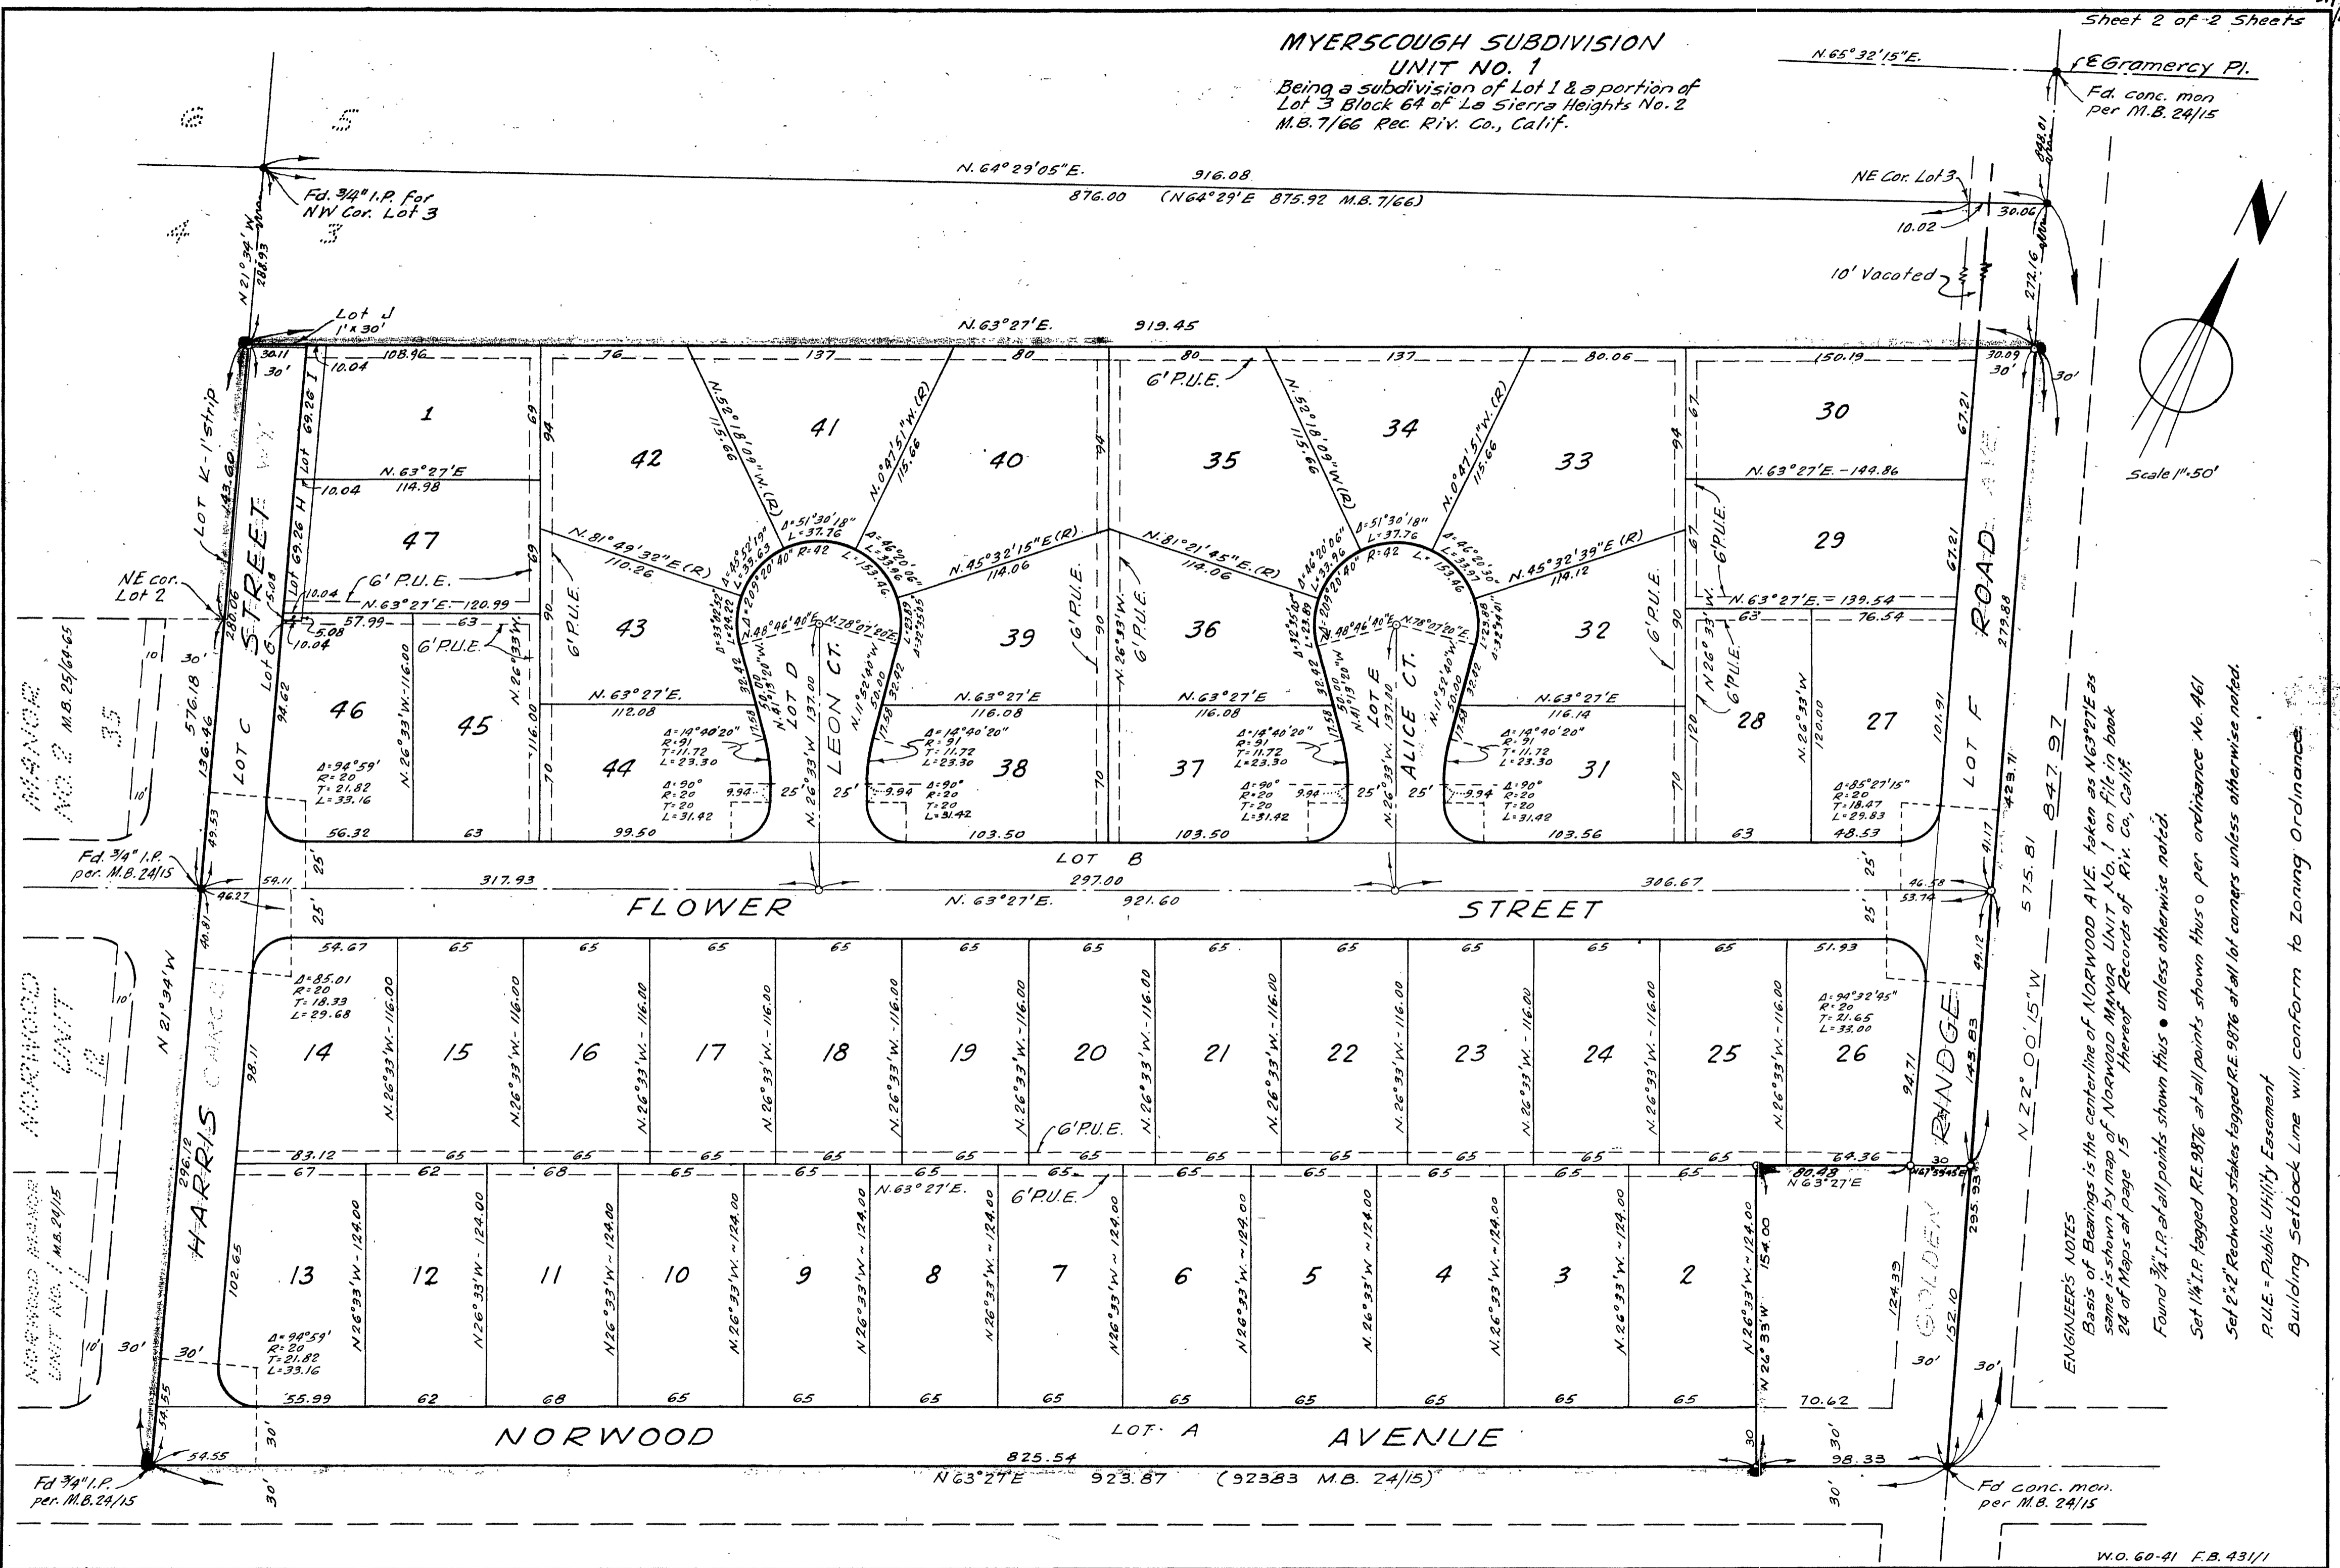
Sheet 2 of 2 Sheets

MYERSCOUGH SUBDIVISION
UNIT NO. 1
Being a subdivision of Lot 1 & a portion of Lot 3 Block 64 of La Sierra Heights No. 2 M.B. 7/66 Rec. Riv. Co., Calif.

N.65°32'15"E.
℄ Gramercy Pl.
Fd. conc. mon per M.B. 24/15

6 5
4 3

Fd. 3/4" I.P. for NW Cor. Lot 3

N. 64°29'05"E. 916.08
876.00 (N64°29'E 875.92 M.B. 7/66)

NE Cor. Lot 3
10.02
30.06
10' Vacated
272.16
848.01

N21°34'W 288.93

Lot J 1'x30'
N. 63°27'E. 919.45

30.11 30' 108.96 10.04 76 137 80 80 137 80.06 150.19 30.09 30' 30'

6' P.U.E.

1 41 42 40 35 34 33 30 47 43 39 36 32 29 46 45 44 38 37 31 28 27

Lot I 69.26
Lot H 69.26
N.63°27'E 114.98
10.04
69
94
69
90
70
94
90
70
94
90
70
67
67
120
67.21
67.21
279.88
101.91

N.52°09'00"W.(R) 115.66
N.0°47'51"W.(R) 115.66
N.52°09'00"W.(R) 115.66
N.0°47'51"W.(R) 115.66

N.81°49'32"E.(R) 110.26
N.45°32'15"E.(R) 114.06
N.81°21'45"E.(R) 114.06
N.45°32'39"E (R) 114.12

Δ=51°30'18" L=37.76
R=42
Δ=209°20'40"
L=153.46
Δ=46°20'06" L=33.96
Δ=45°52'19" L=33.63
Δ=33°40'22" L=24.68
Δ=32°35'05" L=23.89
Δ=46°20'06"
Δ=46°20'30" L=33.97
Δ=23°42'41" L=23.88
Δ=32°35'05"
Δ=23°42'41"

N.63°27'E.-144.86
N.63°27'E.-139.54
76.54
6' P.U.E.
N.26°33'W.
N.26°33'W 120.00

NE cor. Lot 2
LOT K-1' strip 143.60
STREET
6' P.U.E.
N.63°27'E.-120.99
10.04
5.08
57.99
63
Lot G
5.08
10.04
6' P.U.E.
N.26°33'W.
N.26°33'W.-116.00
116.00
200.06
94.62

N.48°46'40"E
N.78°27'20"E
N.48°46'40"E
N.78°27'20"E

N.63°27'E. 112.08
N.63°27'E 116.08
N.63°27'E 116.08
N.63°27'E 116.14

LOT D
LEON CT.
LOT E
ALICE CT.
N.81°19'20"W 50.00
N.11°52'40"W 50.00
N.81°19'20"W 50.00
N.11°52'40"W 50.00
N.26°33'W 137.00
N.26°33'W 137.00
32.42
17.58
32.42
17.58
32.42
17.58
32.42
17.58

Δ=14°40'20" R=91 T=11.72 L=23.30
Δ=90° R=20 T=20 L=31.42
9.94 25' 25' 9.94
Δ=14°40'20" R=91 T=11.72 L=23.30
Δ=90° R=20 T=20 L=31.42
Δ=14°40'20" R=91 T=11.72 L=23.30
Δ=90° R=20 T=20 L=31.42
9.94 25' 25' 9.94
Δ=14°40'20" R=91 T=11.72 L=23.30
Δ=90° R=20 T=20 L=31.42

Δ=94°59' R=20 T=21.82 L=33.16
Δ=85°27'15" R=20 T=18.47 L=29.83

56.32 63 99.50 103.50 103.50 103.56 63 48.53

MANOR NO. 2 M.B. 25/64-65
35
10' 30' 10'
576.18
136.46
LOT C
49.53
25'
Fd. 3/4" I.P. per. M.B. 24/15
54.11
46.27
LOT B
317.93 297.00 306.67
FLOWER N. 63°27'E. 921.60 STREET
46.58
53.74
41.17
LOT F
423.71
575.81
847.97
ROAD
N 22° 00'15"W
25' 25' 25'

54.67 65 65 65 65 65 65 65 65 65 65 65 51.93

Δ=85.01 R=20 T=18.33 L=29.68
Δ=94°32'45" R=20 T=21.65 L=33.00

14 15 16 17 18 19 20 21 22 23 24 25 26

N.26°33'W.-116.00
98.11
94.71
49.12
143.83
RIDGE

NORWOOD UNIT 12
N 21°34'W
HARRIS CIRCLE
296.12
6'P.U.E.

83.12 65 65 65 65 65 65 65 65 65 65 64.36 30
67 62 68 65 65 65 65 65 65 65 65 65 80.48 N63°27'E
N.63°27'E.
6'P.U.E.
N67°33'46"E

13 12 11 10 9 8 7 6 5 4 3 2

N26°33'W-124.00
N.26°33'W.-124.00
102.65
N 26°33'W 154.00
124.39
GOLDEN
152.10
295.93

Δ=94°59' R=20 T=21.82 L=33.16

NORWOOD MANOR UNIT NO. 1 M.B. 24/15
11
10' 30' 30' 10'
54.55
34.55
55.99 62 68 65 65 65 65 65 65 65 65 70.62
30' 30' 30' 30'

NORWOOD LOT A AVENUE
30
825.54
N63°27'E 923.87 (923.83 M.B. 24/15)
98.33
Fd 3/4" I.P. per. M.B. 24/15
Fd conc. mon. per M.B. 24/15
30'

Scale 1"=50'
N

ENGINEER'S NOTES
Basis of Bearings is the centerline of NORWOOD AVE. taken as N63°27'E as same is shown by map of NORWOOD MANOR UNIT No. 1 on file in book 24 of Maps at page 15 thereof Records of Riv. Co, Calif.
Found 3/4" I.P. at all points shown thus ● unless otherwise noted.
Set 1¼" I.P. tagged R.E. 9876 at all points shown thus ○ per ordinance No. 461
Set 2"x2" Redwood stakes tagged R.E. 9876 at all lot corners unless otherwise noted.
P.U.E. = Public Utility Easement
Building Setback Line will conform to Zoning Ordinance.

W.O. 60-41 F.B. 431/1